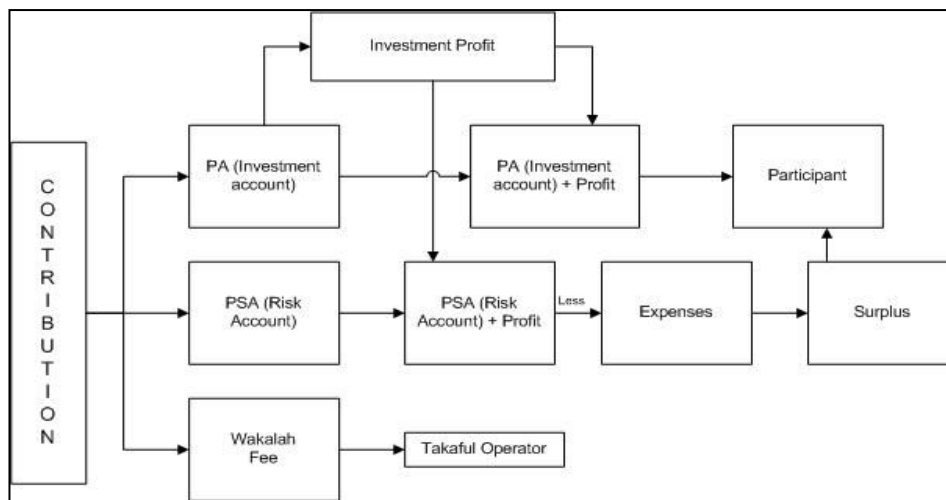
CONTRIBUTION

Investment Profit

PA (Investment account)

PA (Investment account) + Profit

Participant

PSA (Risk Account)

PSA (Risk Account) + Profit

Less

Expenses

Surplus

Wakalah Fee

Takaful Operator